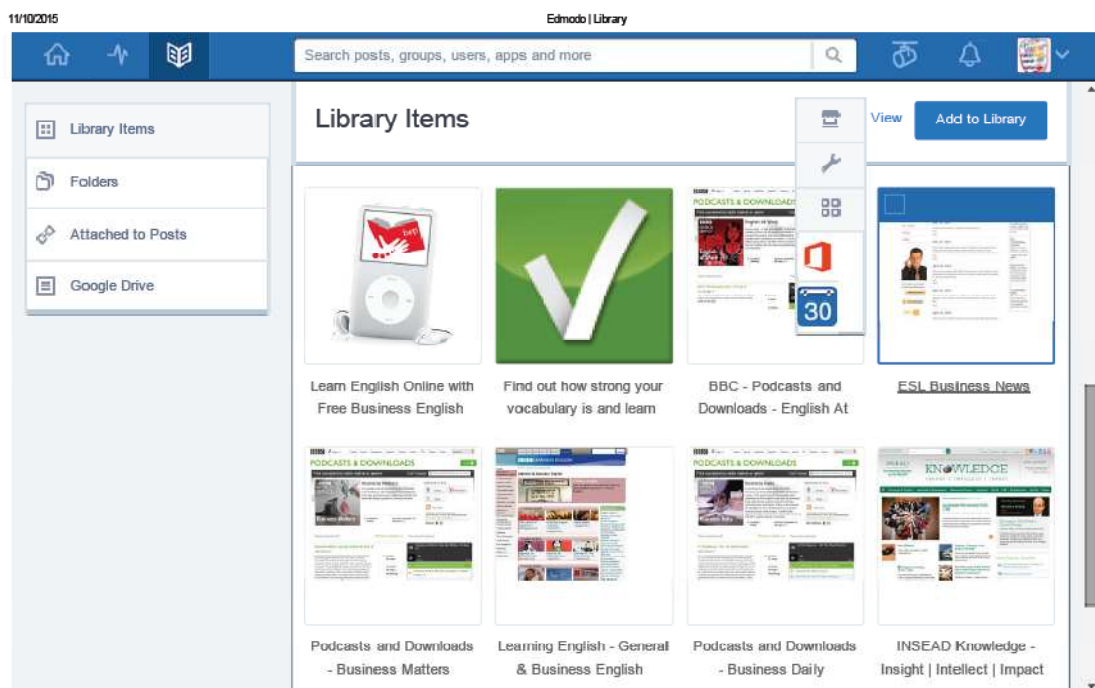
11/10/2015

Edmodo | Library

Search posts, groups, users, apps and more

Library Items

Folders

Attached to Posts

Google Drive

Library Items

View

Add to Library

30

Learn English Online with Free Business English

Find out how strong your vocabulary is and learn

BBC - Podcasts and Downloads - English At

ESL Business News

PODCASTS & DOWNLOADS

PODCASTS & DOWNLOADS

PODCASTS & DOWNLOADS

KNOWLEDGE

Podcasts and Downloads - Business Matters

Learning English - General & Business English

Podcasts and Downloads - Business Daily

INSEAD Knowledge - Insight | Intellect | Impact